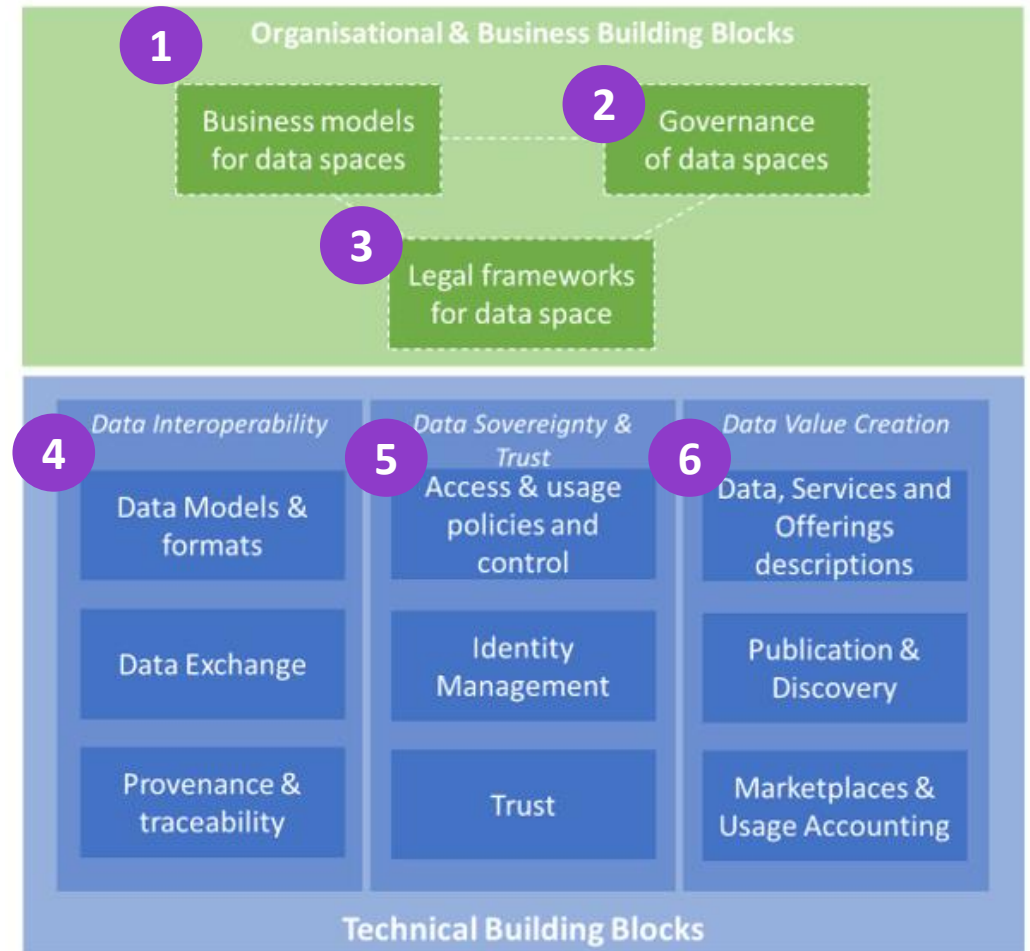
1

Organisational & Business Building Blocks

Business models for data spaces

2

Governance of data spaces

3

Legal frameworks for data space

4

Data Interoperability

Data Models & formats

Data Exchange

Provenance & traceability

5

Data Sovereignty & Trust

Access & usage policies and control

Identity Management

Trust

6

Data Value Creation

Data, Services and Offerings descriptions

Publication & Discovery

Marketplaces & Usage Accounting

Technical Building Blocks